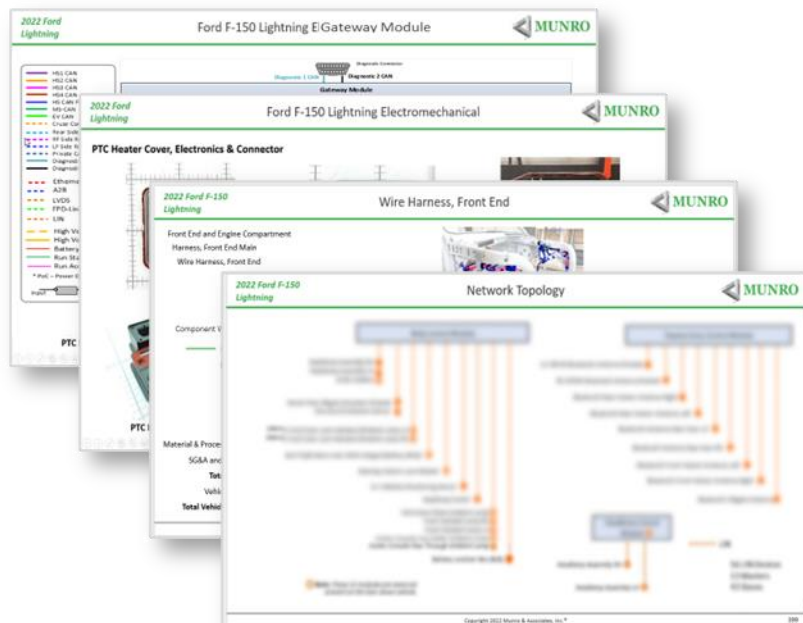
2022 Ford Lightning

Ford F-150 Lightning E Gateway Module

MUNRO

HS1 CAN
HS2 CAN
HS3 CAN
HS4 CAN
HS CAN F
MS CAN
EV CAN
Cruise Co
Rear Side
RF Side R
LF Side R
Private C
Diagnosti
Diagnosti
Ethernet
A2B
LVDS
FPD-Lin
LIN
High Vo
High Vo
Battery
Run Sta
Run Acc
* PoC – Power

Diagnostic Connector
Diagnostic 1 CAN
Diagnostic 2 CAN
Gateway Module

PTC

2022 Ford Lightning

Ford F-150 Lightning Electromechanical

MUNRO

PTC Heater Cover, Electronics & Connector

PTC

2022 Ford F-150 Lightning

Wire Harness, Front End

MUNRO

Front End and Engine Compartment
Harness, Front End Main
Wire Harness, Front End

Component V

Material & Proce
SG&A and
Tot
Vehi
Total Vehic

2022 Ford F-150 Lightning

Network Topology

MUNRO

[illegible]

Copyright 2022 Munro & Associates, Inc.®
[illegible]